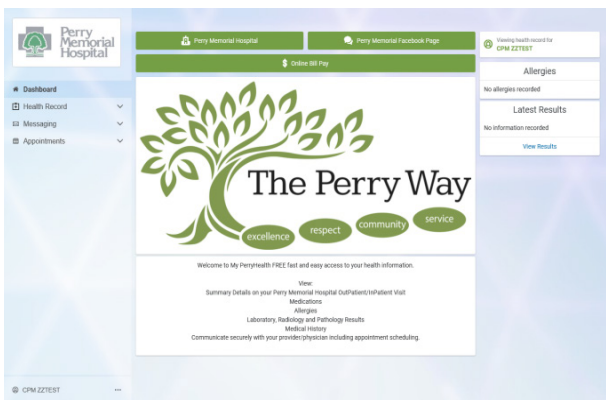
Perry Memorial Hospital

Dashboard
Health Record
Messaging
Appointments

CPM ZZTEST ...

Perry Memorial Hospital
Perry Memorial Facebook Page
Online Bill Pay

The Perry Way
excellence
respect
community
service

Welcome to My PerryHealth FREE fast and easy access to your health information.

View:
Summary Details on your Perry Memorial Hospital OutPatient/InPatient Visit
Medications
Allergies
Laboratory, Radiology and Pathology Results
Medical History
Communicate securely with your provider/physician including appointment scheduling.

Viewing health record for
CPM ZZTEST

Allergies
No allergies recorded

Latest Results
No information recorded
View Results